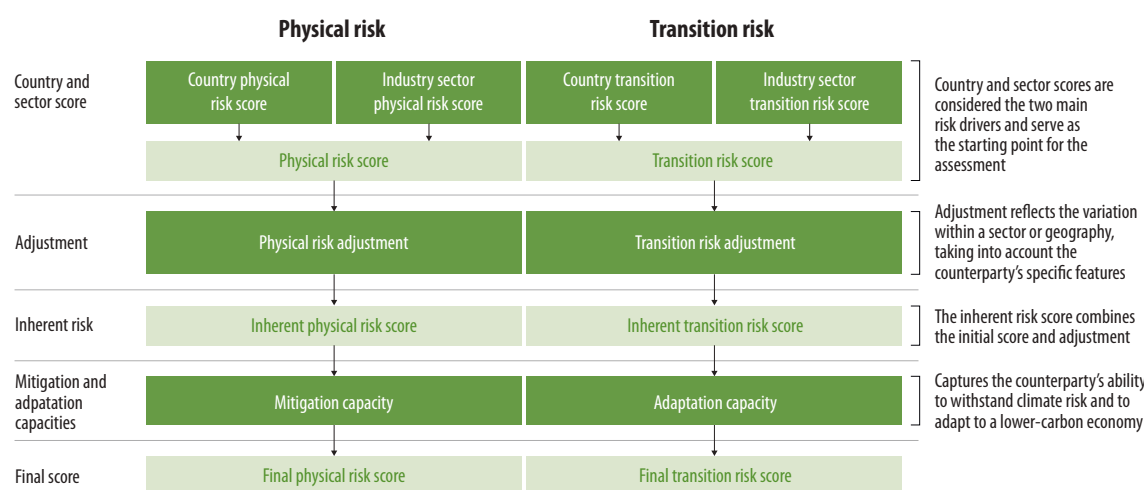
Physical risk

Transition risk

Country and sector score

Country physical risk score

Industry sector physical risk score

Country transition risk score

Industry sector transition risk score

Country and sector scores are considered the two main risk drivers and serve as the starting point for the assessment

Physical risk score

Transition risk score

Adjustment

Physical risk adjustment

Transition risk adjustment

Adjustment reflects the variation within a sector or geography, taking into account the counterparty's specific features

Inherent risk

Inherent physical risk score

Inherent transition risk score

The inherent risk score combines the initial score and adjustment

Mitigation and adpatation capacities

Mitigation capacity

Adaptation capacity

Captures the counterparty's ability to withstand climate risk and to adapt to a lower-carbon economy

Final score

Final physical risk score

Final transition risk score